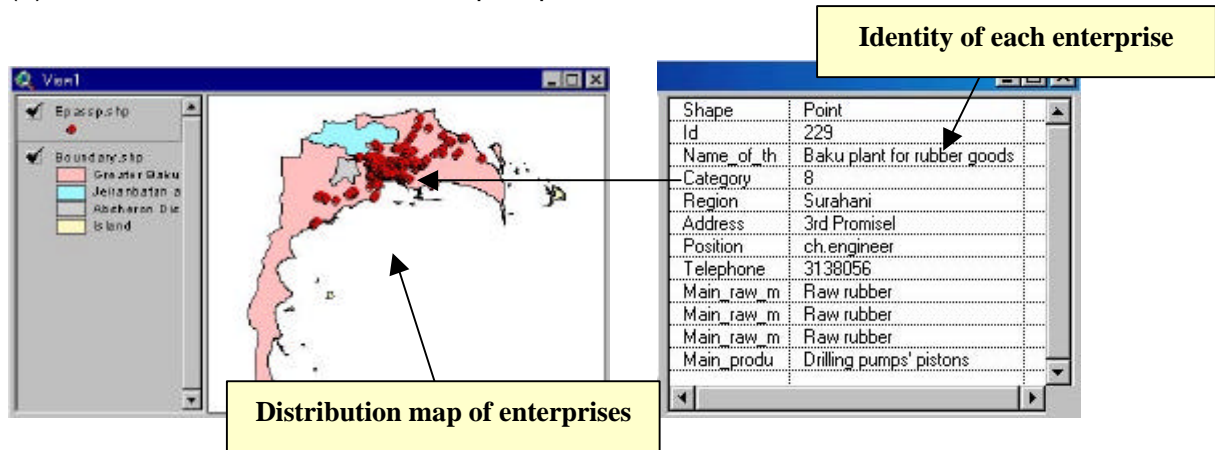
Identity of each enterprise

View1

Epassp.shp

Boundary.shp
Greater Baku
Jeiranbatan a
Absheron Dis
Island

| Shape | Point |
|---|---|
| Id | 229 |
| Name_of_th | Baku plant for rubber goods |
| Category | 8 |
| Region | Surahani |
| Address | 3rd Promisel |
| Position | ch.engineer |
| Telephone | 3138056 |
| Main_raw_m | Raw rubber |
| Main_raw_m | Raw rubber |
| Main_raw_m | Raw rubber |
| Main_produ | Drilling pumps' pistons |

Distribution map of enterprises